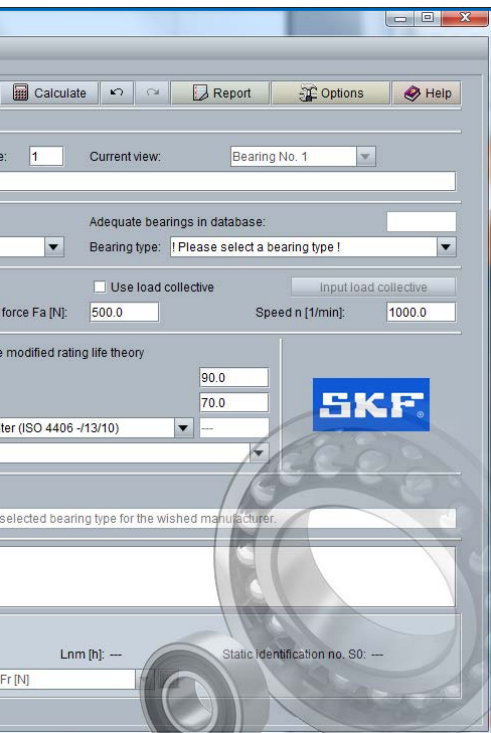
Calculate Report Options Help

e: 1 Current view: Bearing No. 1

Adequate bearings in database:

Bearing type: ! Please select a bearing type !

Use load collective

Input load collective

force Fa [N]: 500.0 Speed n [1/min]: 1000.0

e modified rating life theory

90.0

70.0

ter (ISO 4406 -/13/10) ---

SKF

selected bearing type for the wished manufacturer.

Lnm [h]: ---

Static identification no. S0: ---

Fr [N]